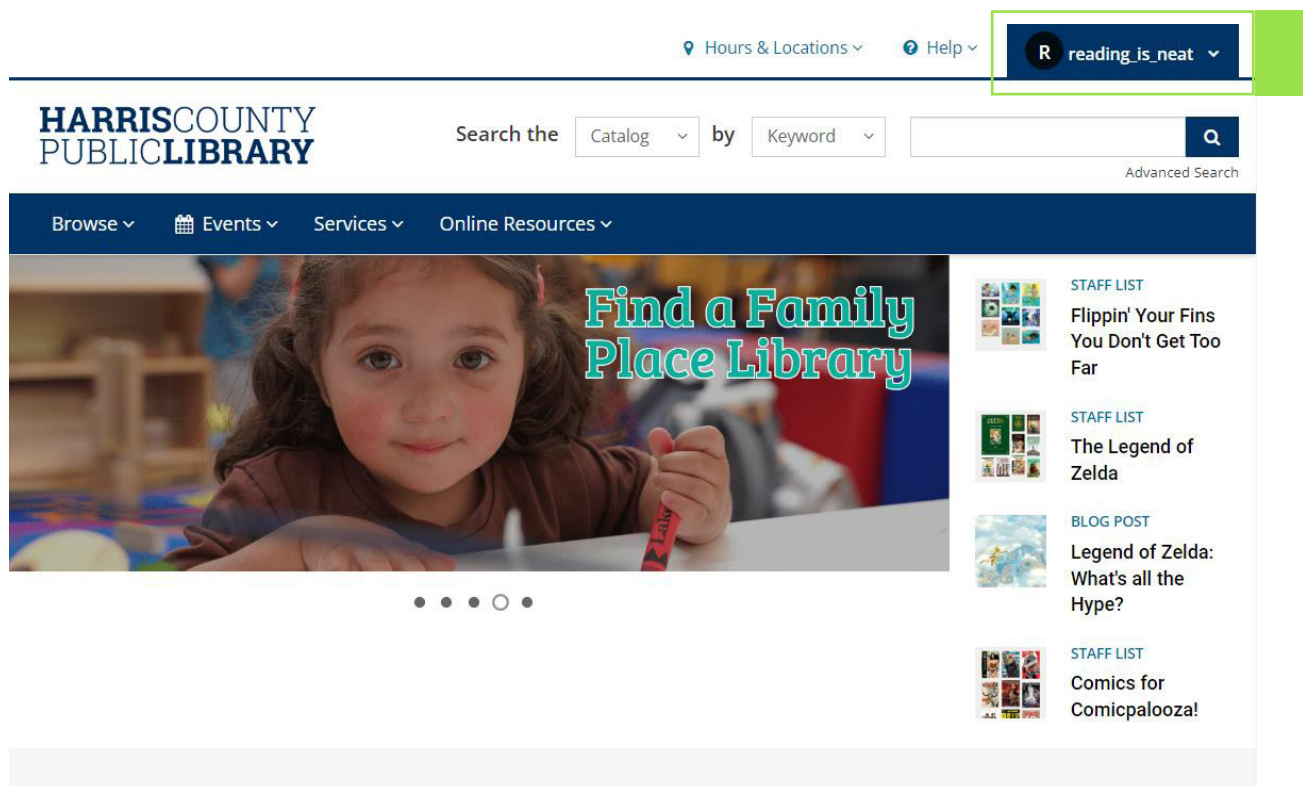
Hours & Locations
Help
R reading_is_neat

HARRISCOUNTY PUBLICLIBRARY

Search the Catalog by Keyword

Advanced Search

Browse
Events
Services
Online Resources

Find a Family Place Library

STAFF LIST
Flippin' Your Fins You Don't Get Too Far

STAFF LIST
The Legend of Zelda

BLOG POST
Legend of Zelda: What's all the Hype?

STAFF LIST
Comics for Comicpalooza!